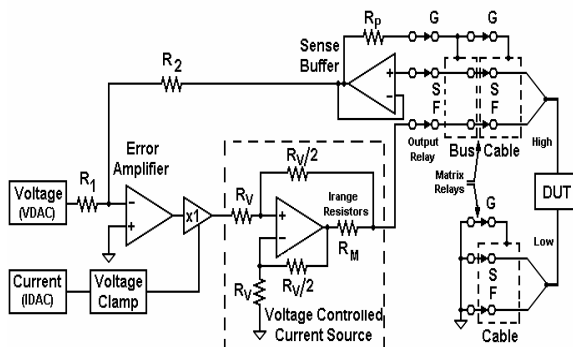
Sense Buffer
R$_P$
G
G
R$_2$
S
F
S
F
Output Relay
Bus
Cable
High
Error Amplifier
Voltage (VDAC)
R$_1$
x1
R$_V$/2
R$_V$
Irange Resistors
R$_M$
Matrix Relays
DUT
G
Low
S
F
Current (IDAC)
Voltage Clamp
R$_V$
R$_V$/2
Voltage Controlled Current Source
Cable